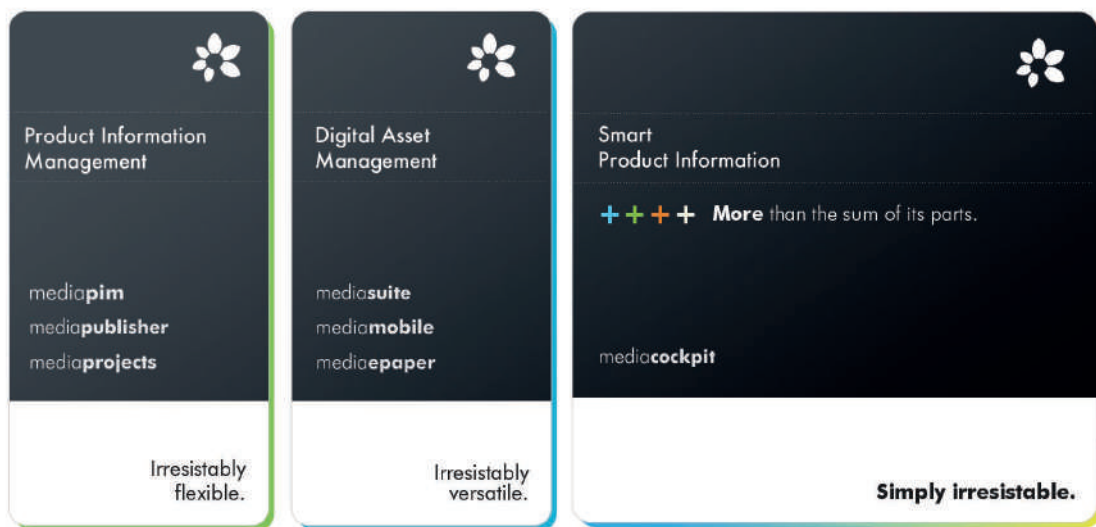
Product Information Management

mediapim
mediapublisher
mediaprojects

Irresistably flexible.

Digital Asset Management

mediasuite
mediamobile
mediaepaper

Irresistably versatile.

Smart Product Information

++++ More than the sum of its parts.

mediacockpit

Simply irresistable.